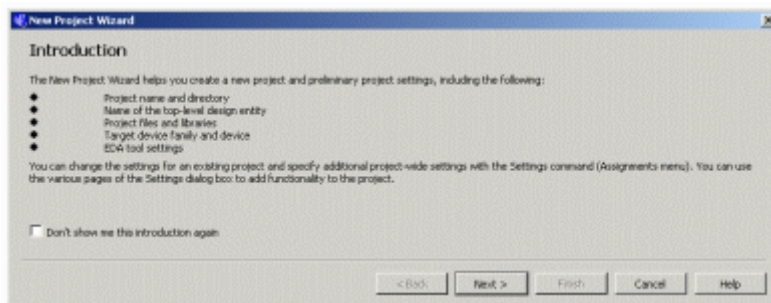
New Project Wizard

Introduction

The New Project Wizard helps you create a new project and preliminary project settings, including the following:

- Project name and directory
- Name of the top-level design entity
- Project files and libraries
- Target device family and device
- EDA tool settings

You can change the settings for an existing project and specify additional project-wide settings with the Settings command (Assignments menu). You can use the various pages of the Settings dialog box to add functionality to the project.

Don't show me this introduction again

< Back | Next > | Finish | Cancel | Help